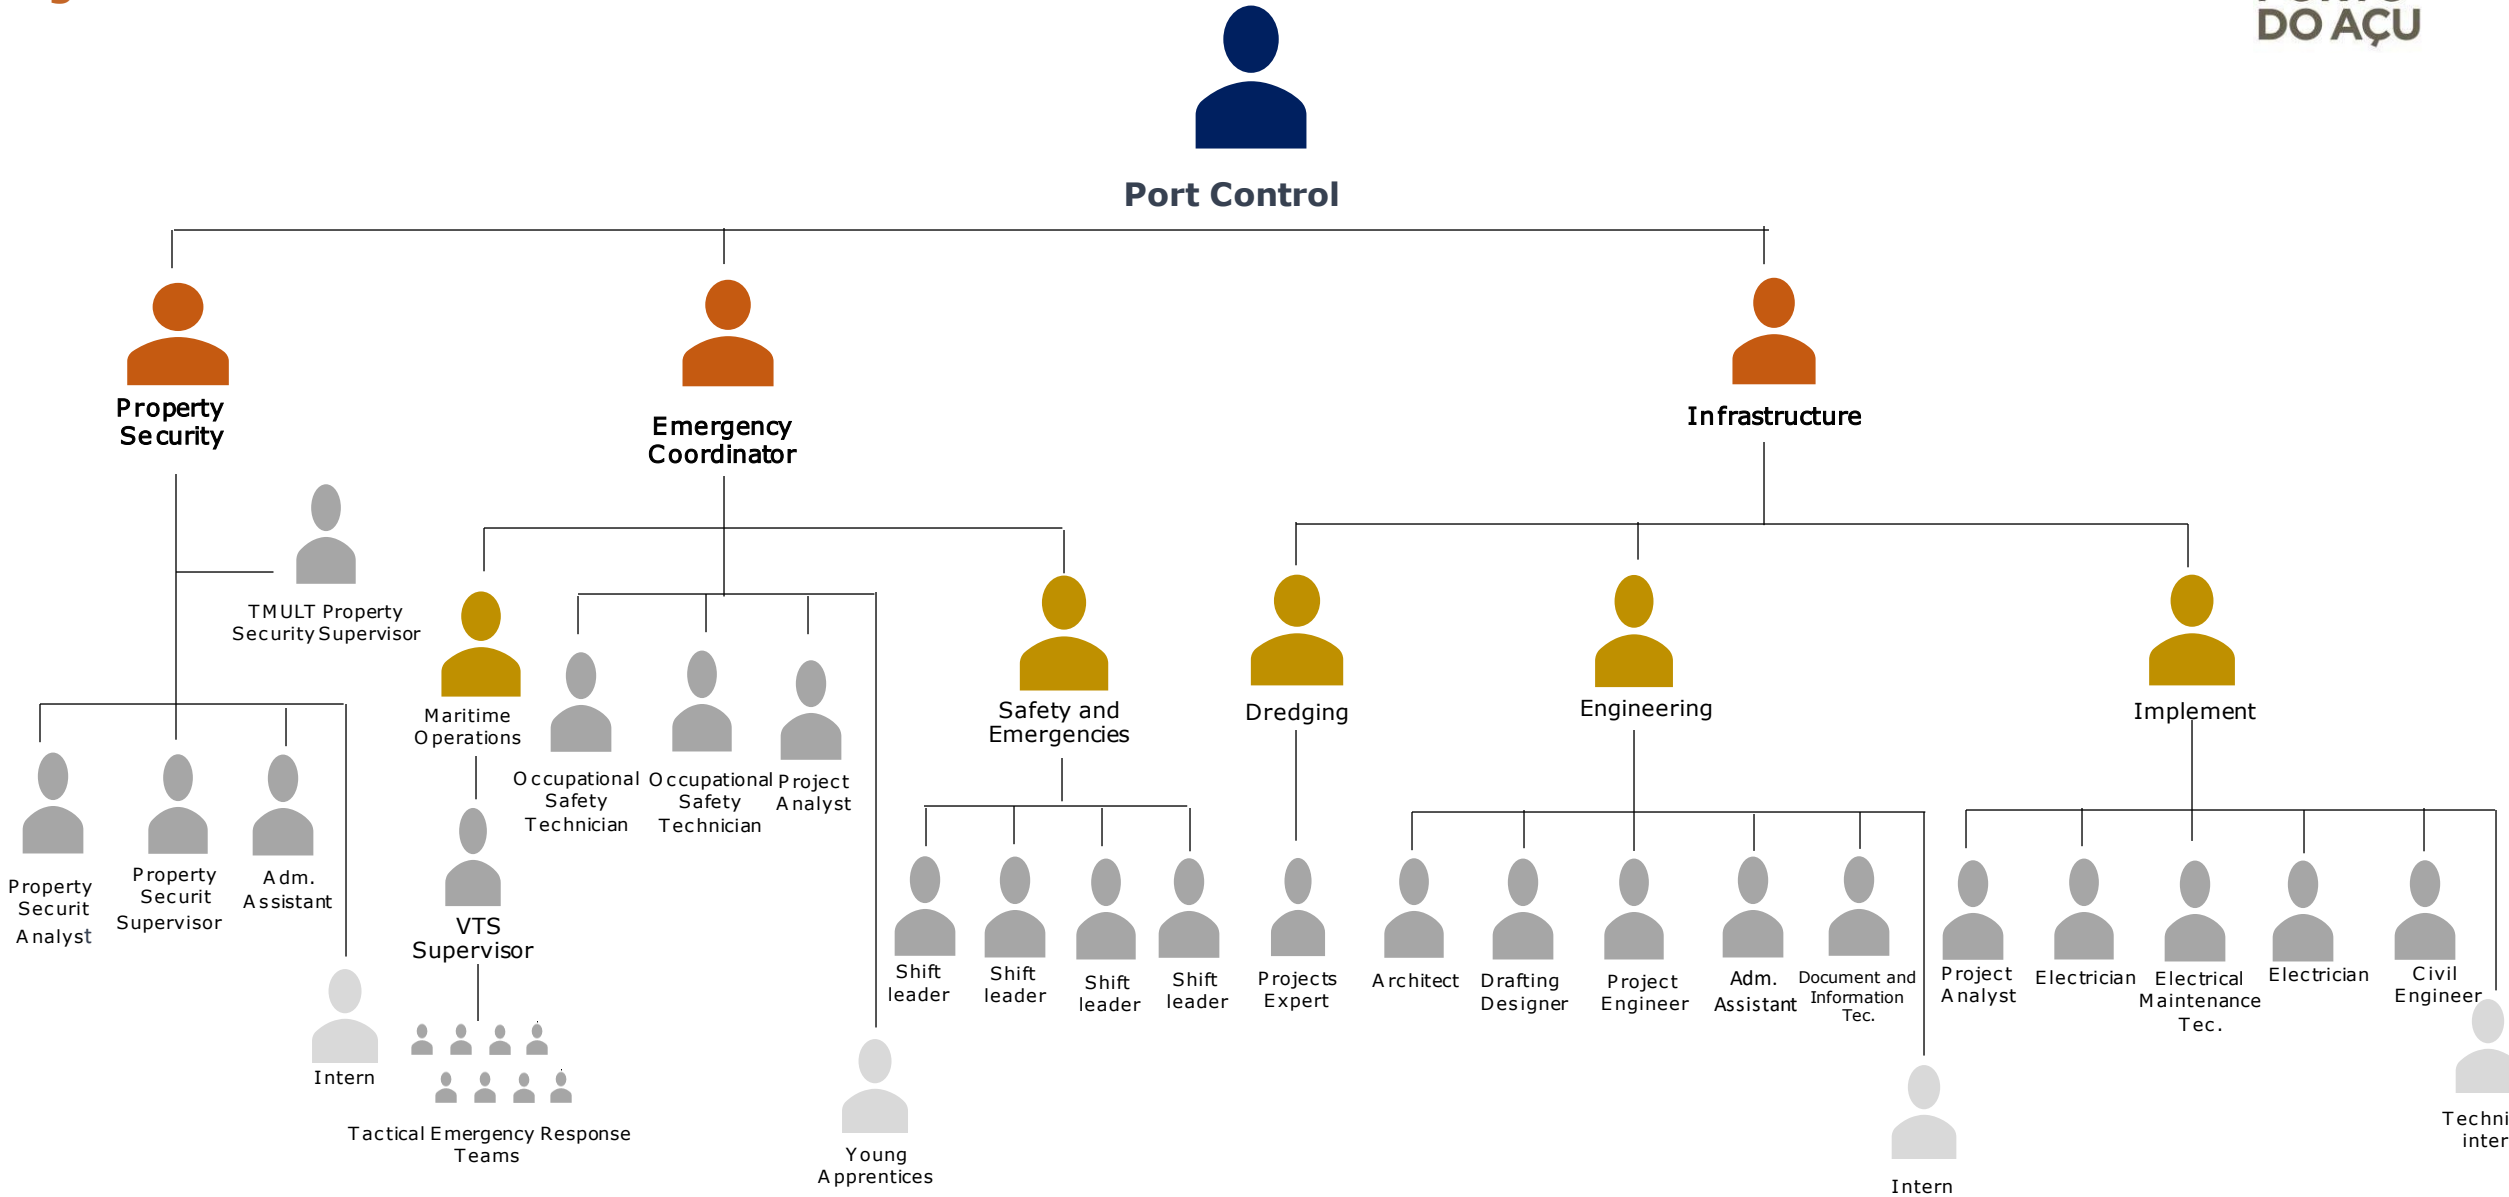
DO AÇU

Port Control

Property Security

Emergency Coordinator

Infrastructure

TMULT Property Security Supervisor

Property Securit Analyst

Property Securit Supervisor

Adm. Assistant

Intern

Maritime Operations

VTS Supervisor

Tactical Emergency Response Teams

Occupational Safety Technician

Occupational Safety Technician

Project Analyst

Young Apprentices

Safety and Emergencies

Shift leader

Shift leader

Shift leader

Shift leader

Dredging

Projects Expert

Engineering

Architect

Drafting Designer

Project Engineer

Adm. Assistant

Document and Information Tec.

Intern

Implement

Project Analyst

Electrician

Electrical Maintenance Tec.

Electrician

Civil Engineer

Techni inter